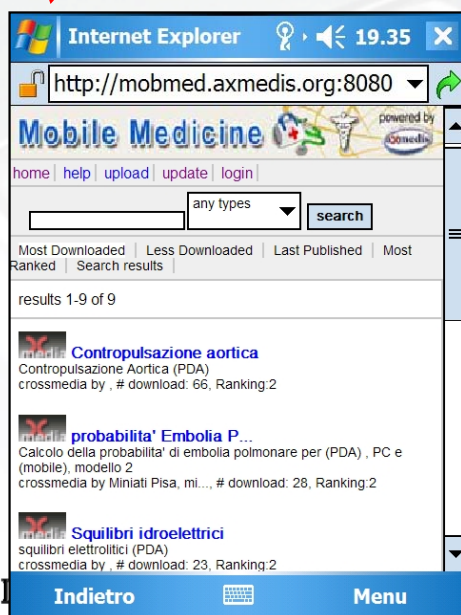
Internet Explorer 19.35

http://mobmed.axmedis.org:8080

Mobile Medicine

powered by axmedis

home | help | upload | update | login

any types

search

Most Downloaded | Less Downloaded | Last Published | Most Ranked | Search results

results 1-9 of 9

Contropulsazione aortica
Contropulsazione Aortica (PDA)
crossmedia by , # download: 66, Ranking:2

probabilita' Embolia P...
Calcolo della probabilita' di embolia polmonare per (PDA) , PC e (mobile), modello 2
crossmedia by Miniati Pisa, mi..., # download: 28, Ranking:2

Squilibri idroelettrici
squilibri elettrolitici (PDA)
crossmedia by , # download: 23, Ranking:2

Indietro

Menu